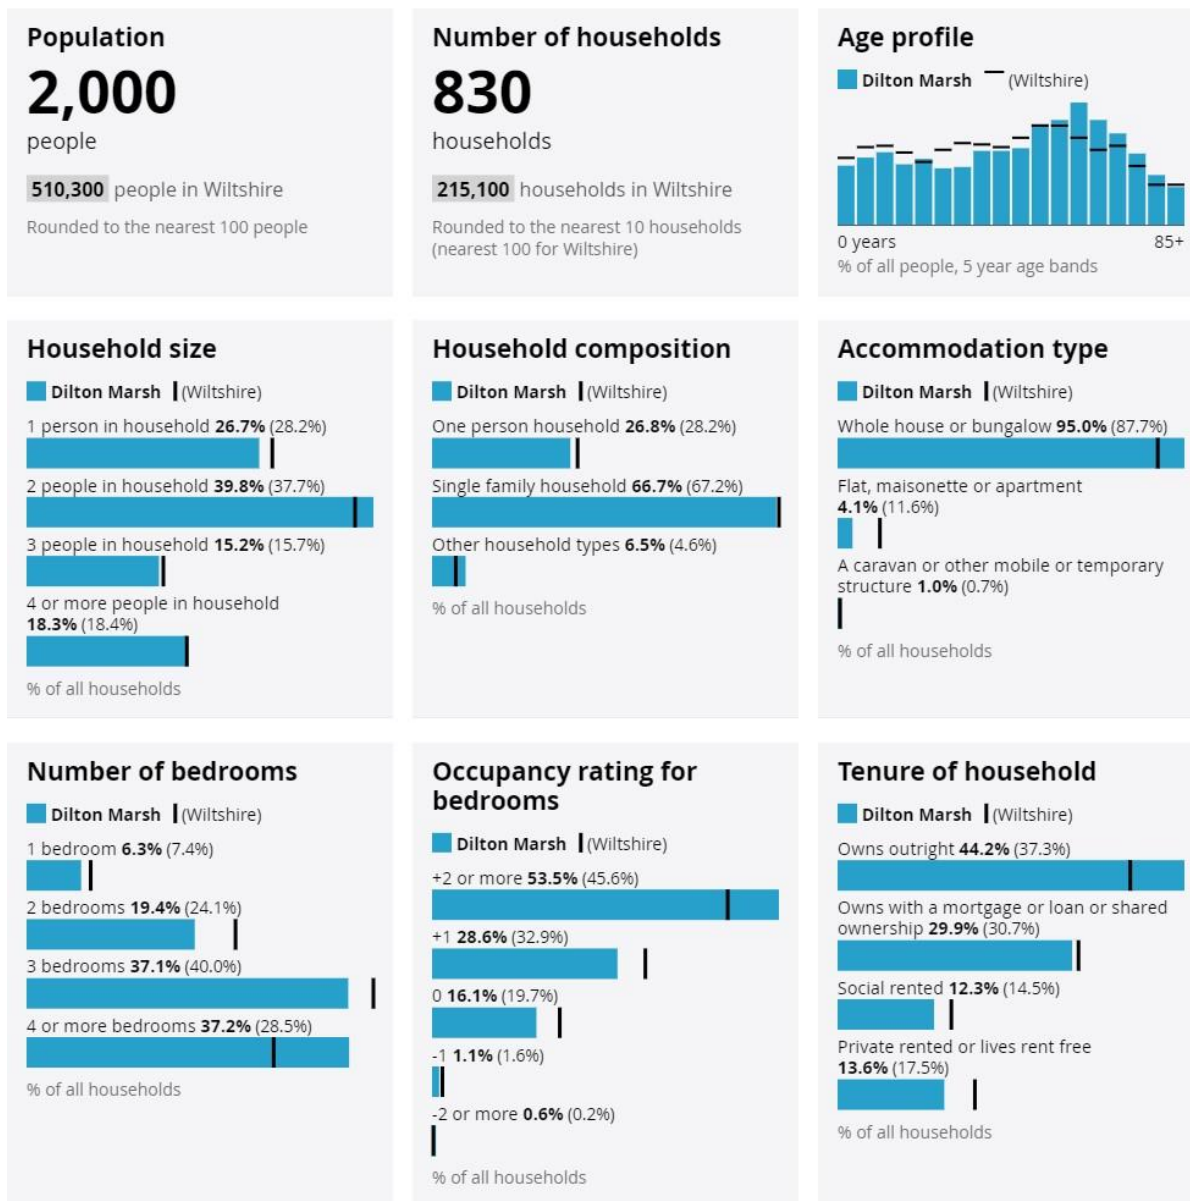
Population
2,000
people
510,300 people in Wiltshire
Rounded to the nearest 100 people

Number of households
830
households
215,100 households in Wiltshire
Rounded to the nearest 10 households (nearest 100 for Wiltshire)

Age profile
Dilton Marsh (Wiltshire)
0 years
85+
% of all people, 5 year age bands

Household size
Dilton Marsh (Wiltshire)
1 person in household **26.7%** (28.2%)
2 people in household **39.8%** (37.7%)
3 people in household **15.2%** (15.7%)
4 or more people in household **18.3%** (18.4%)
% of all households

Household composition
Dilton Marsh (Wiltshire)
One person household **26.8%** (28.2%)
Single family household **66.7%** (67.2%)
Other household types **6.5%** (4.6%)
% of all households

Accommodation type
Dilton Marsh (Wiltshire)
Whole house or bungalow **95.0%** (87.7%)
Flat, maisonette or apartment **4.1%** (11.6%)
A caravan or other mobile or temporary structure **1.0%** (0.7%)
% of all households

Number of bedrooms
Dilton Marsh (Wiltshire)
1 bedroom **6.3%** (7.4%)
2 bedrooms **19.4%** (24.1%)
3 bedrooms **37.1%** (40.0%)
4 or more bedrooms **37.2%** (28.5%)
% of all households

Occupancy rating for bedrooms
Dilton Marsh (Wiltshire)
+2 or more **53.5%** (45.6%)
+1 **28.6%** (32.9%)
0 **16.1%** (19.7%)
-1 **1.1%** (1.6%)
-2 or more **0.6%** (0.2%)
% of all households

Tenure of household
Dilton Marsh (Wiltshire)
Owns outright **44.2%** (37.3%)
Owns with a mortgage or loan or shared ownership **29.9%** (30.7%)
Social rented **12.3%** (14.5%)
Private rented or lives rent free **13.6%** (17.5%)
% of all households